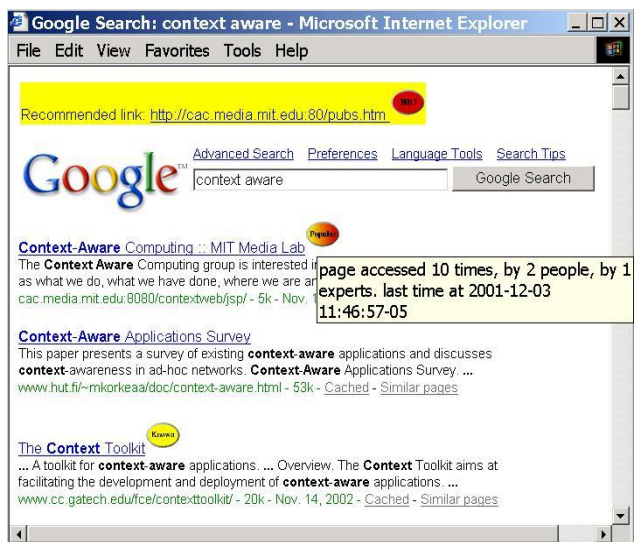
Google Search: context aware - Microsoft Internet Explorer

File Edit View Favorites Tools Help

Recommended link: http://cac.media.mit.edu:80/pubs.htm HOT

Google™ Advanced Search Preferences Language Tools Search Tips

context aware Google Search

Context-Aware Computing :: MIT Media Lab Popular

The Context Aware Computing group is interested i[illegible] as what we do, what we have done, where we are ar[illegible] cac.media.mit.edu:8080/contextweb/jsp/ - 5k - Nov. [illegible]

page accessed 10 times, by 2 people, by 1 experts. last time at 2001-12-03 11:46:57-05

Context-Aware Applications Survey

This paper presents a survey of existing context-aware applications and discusses context-awareness in ad-hoc networks. Context-Aware Applications Survey. ...

www.hut.fi/~mkorkeaa/doc/context-aware.html - 53k - Cached - Similar pages

The Context Toolkit Known

... A toolkit for context-aware applications. ... Overview. The Context Toolkit aims at facilitating the development and deployment of context-aware applications. ...

www.cc.gatech.edu/fce/contexttoolkit/ - 20k - Nov. 14, 2002 - Cached - Similar pages